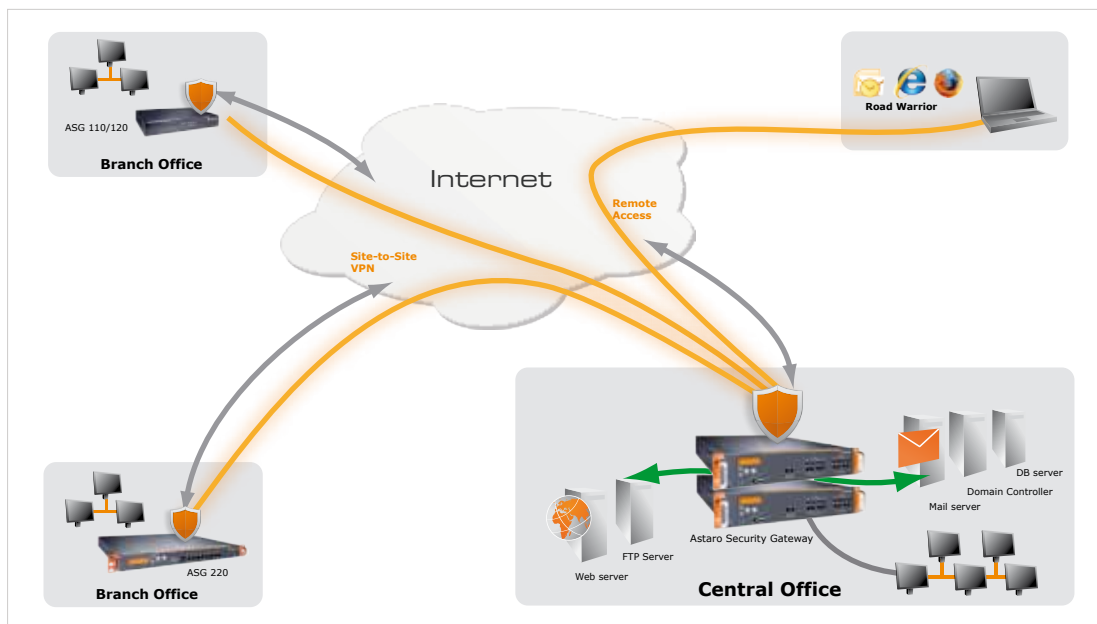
ASG 110/120

Branch Office

Internet

Road Warrior

Remote Access

Site-to-Site VPN

ASG 220

Branch Office

Web server

FTP Server

Astaro Security Gateway

Mail server

Domain Controller

DB server

Central Office